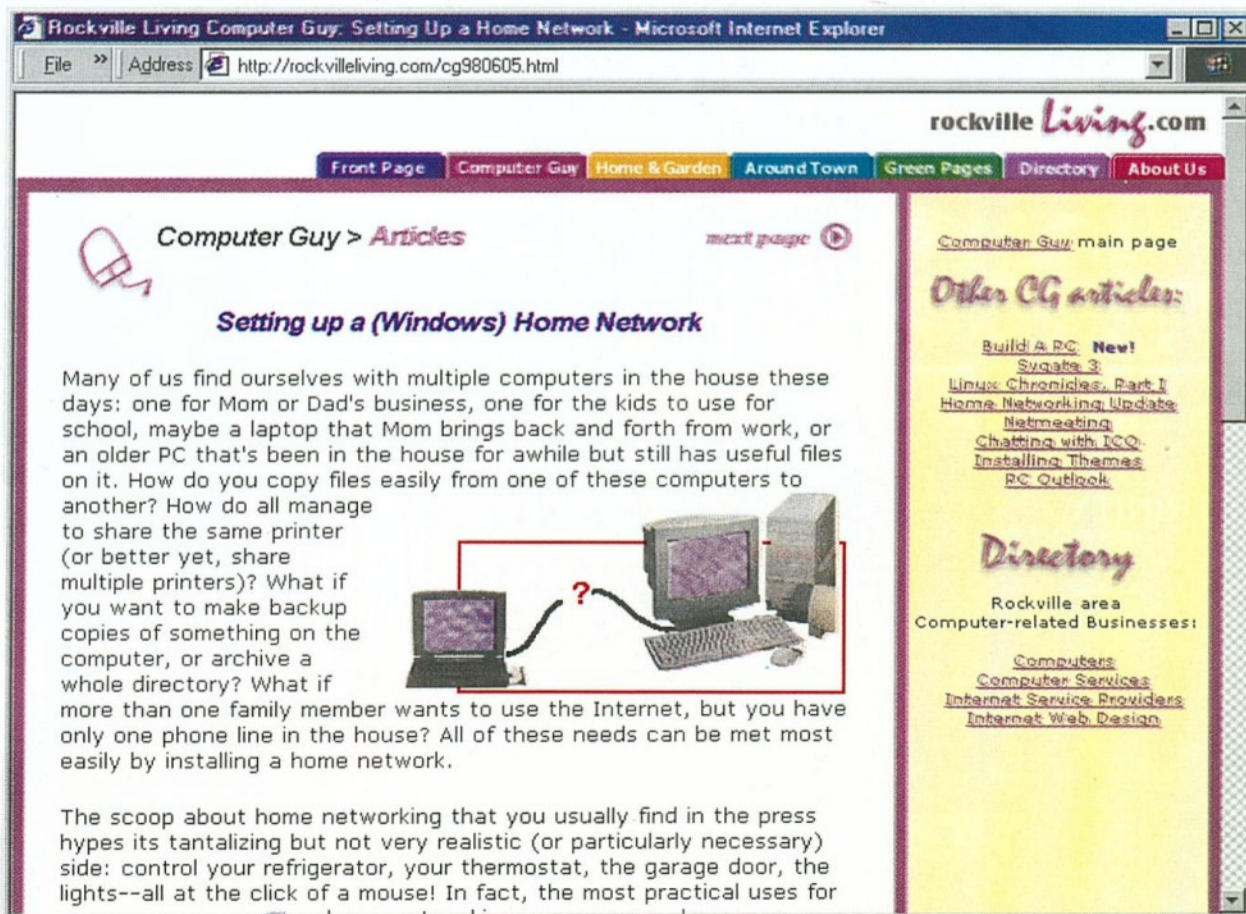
Rockville Living Computer Guy: Setting Up a Home Network - Microsoft Internet Explorer

File » Address http://rockvilleliving.com/cg980605.html

rockville Living.com

Front Page | Computer Guy | Home & Garden | Around Town | Green Pages | Directory | About Us

Computer Guy > Articles

next page

Setting up a (Windows) Home Network

Many of us find ourselves with multiple computers in the house these days: one for Mom or Dad's business, one for the kids to use for school, maybe a laptop that Mom brings back and forth from work, or an older PC that's been in the house for awhile but still has useful files on it. How do you copy files easily from one of these computers to another? How do all manage to share the same printer (or better yet, share multiple printers)? What if you want to make backup copies of something on the computer, or archive a whole directory? What if more than one family member wants to use the Internet, but you have only one phone line in the house? All of these needs can be met most easily by installing a home network.

?

The scoop about home networking that you usually find in the press hypes its tantalizing but not very realistic (or particularly necessary) side: control your refrigerator, your thermostat, the garage door, the lights--all at the click of a mouse! In fact, the most practical uses for

Computer Guy main page

Other CG articles:

Build A PC New!
Sygate 3
Linux Chronicles, Part I
Home Networking Update
Netmeeting
Chatting with ICQ
Installing Themes
PC Outlook

Directory

Rockville area Computer-related Businesses:

Computers
Computer Services
Internet Service Providers
Internet Web Design